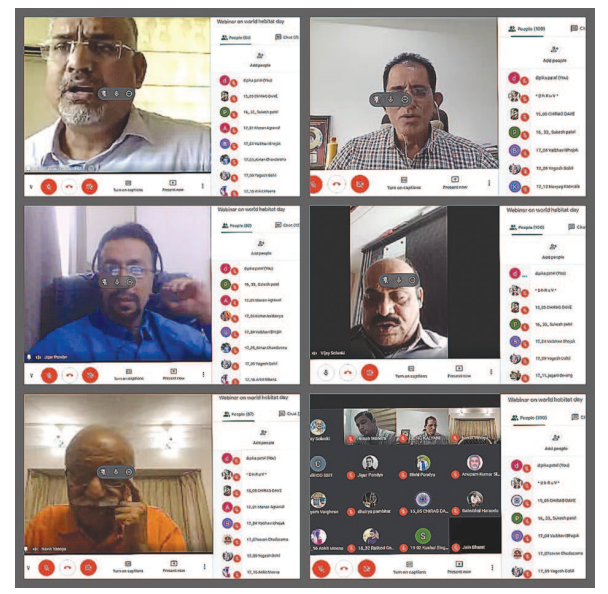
Webinar on world habitat day

People (53)

Chat

Add people

dipika patel (You)

15_05 CHIRAG DAVE

16_33_ Suresh patel

17_05 Manan Agarwal

17_20 Vaibhav Bhojak

17_33 Ishan Bhandarkar

Turn on captions

Present now

People (100)

Add people

dipika patel (You)

\* D H R U V \*

15_05 CHIRAG DAVE

16_33_ Suresh patel

17_24 Vaibhav Bhojak

17_09 Yogesh Gohil

17_13 Nayang Kalariya

Turn on captions

Present now

People (83)

Add people

dipika patel (You)

16_33_ Suresh patel

17_05 Manan Agarwal

17_20 Vaibhav Bhojak

17_30 Ishan Bhandarkar

17_09 Yogesh Gohil

Jigar Pandya

Turn on captions

Present now

Webinar on world habitat day

People (100)

Add people

dipika patel (You)

\* D H R U V \*

15_05 CHIRAG DAVE

16_33_ Suresh patel

17_24 Vaibhav Bhojak

17_09 Yogesh Gohil

17_11 Jagat Beung

Vijay Solanki

Turn on captions

Present now

Webinar on world habitat day

People (87)

Add people

dipika patel (You)

\* D H R U V \*

15_05 CHIRAG DAVE

17_05 Manan Agarwal

17_20 Vaibhav Bhojak

17_Dhavan Chudasama

17_09 Yogesh Gohil

Harsh Vasoya

Turn on captions

Present now

Webinar on world habitat day

People (100)

Add people

dipika patel (You)

\* D H R U V \*

15_05 CHIRAG DAVE

16_33_ Suresh patel

17_24 Vaibhav Bhojak

17_Dhavan Chudasama

17_09 Yogesh Gohil

Vijay Solanki

Jigar Pandya

Mitul Pandya

Anupam Kumar

dhairya pambhar

15_05 CHIRAG DAVE

Jain Bharat

Turn on captions

Present now